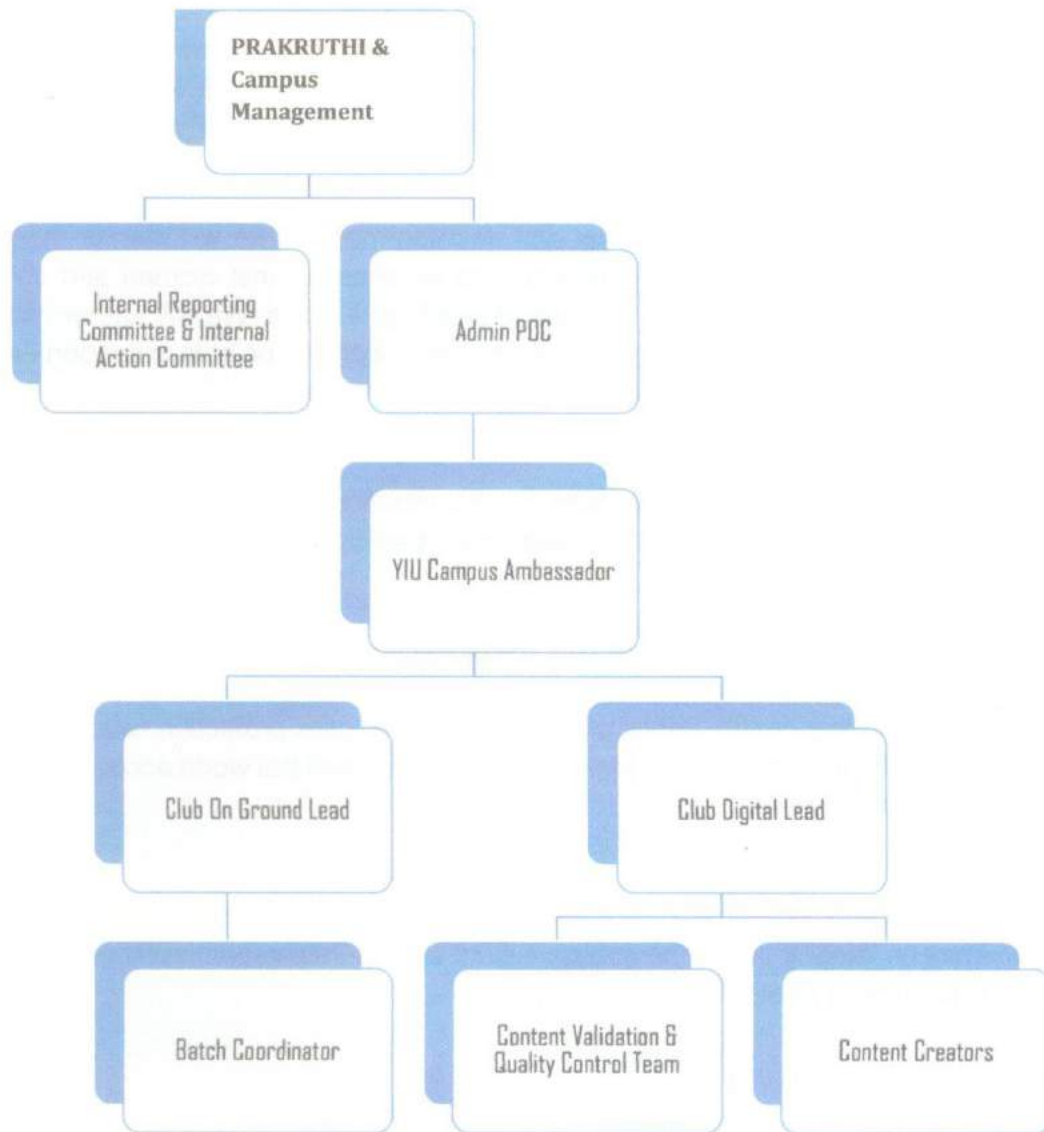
PRAKRUTHI & Campus Management

Internal Reporting Committee & Internal Action Committee

Admin POC

YIU Campus Ambassador

Club On Ground Lead

Club Digital Lead

Batch Coordinator

Content Validation & Quality Control Team

Content Creators